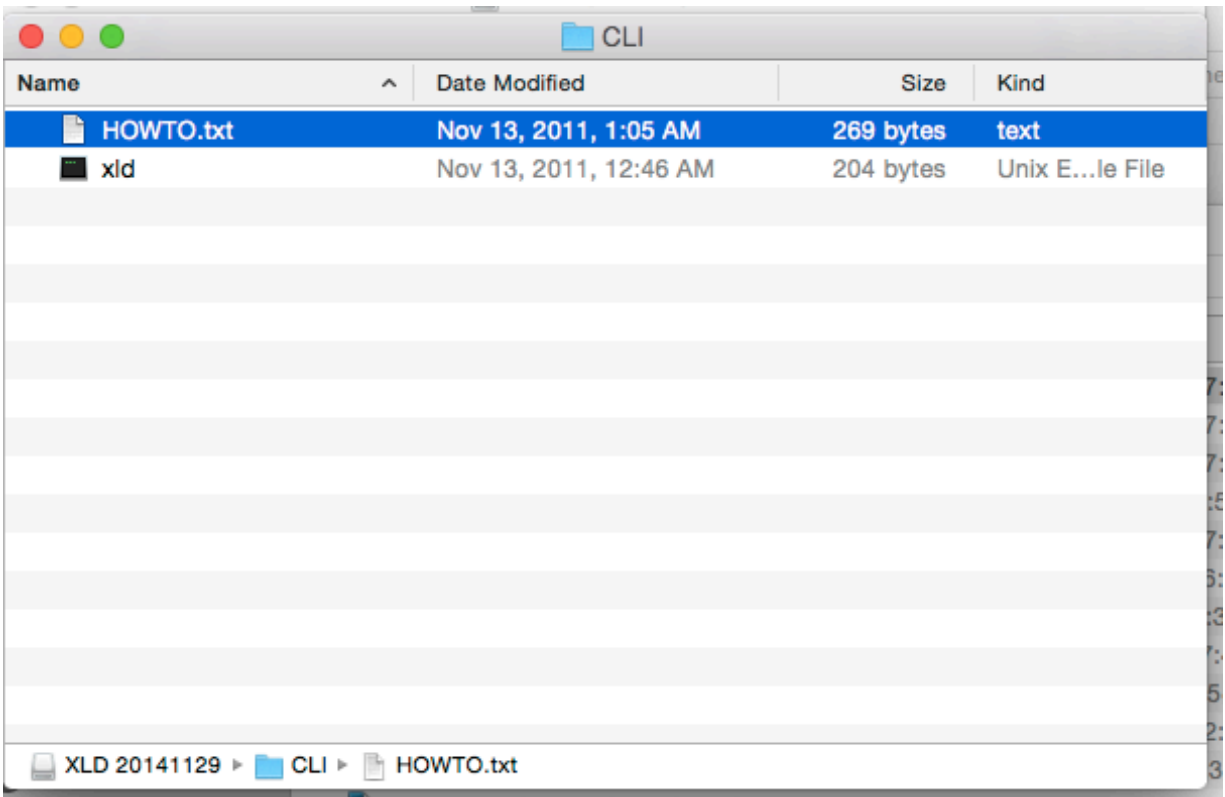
CLI

| Name | Date Modified | Size | Kind |
|---|---|---|---|
| HOWTO.txt | Nov 13, 2011, 1:05 AM | 269 bytes | text |
| xld | Nov 13, 2011, 12:46 AM | 204 bytes | Unix E…le File |

XLD 20141129 ▸ CLI ▸ HOWTO.txt